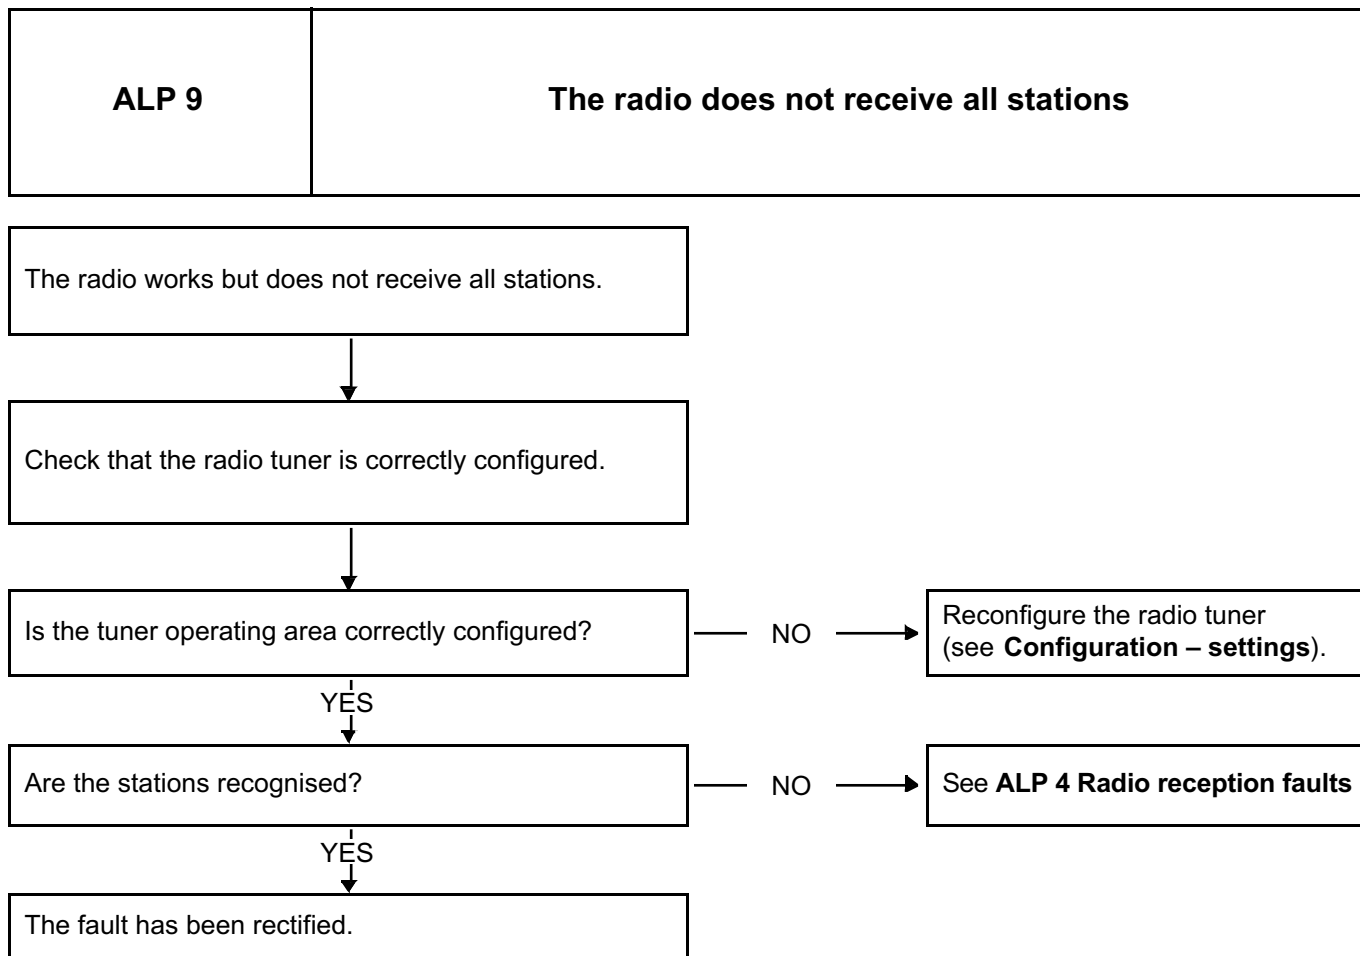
| ALP 9 | The radio does not receive all stations |
|---|---|

The radio works but does not receive all stations.

Check that the radio tuner is correctly configured.

Is the tuner operating area correctly configured?

NO

Reconfigure the radio tuner (see Configuration – settings).

YES

Are the stations recognised?

NO

See ALP 4 Radio reception faults

YES

The fault has been rectified.